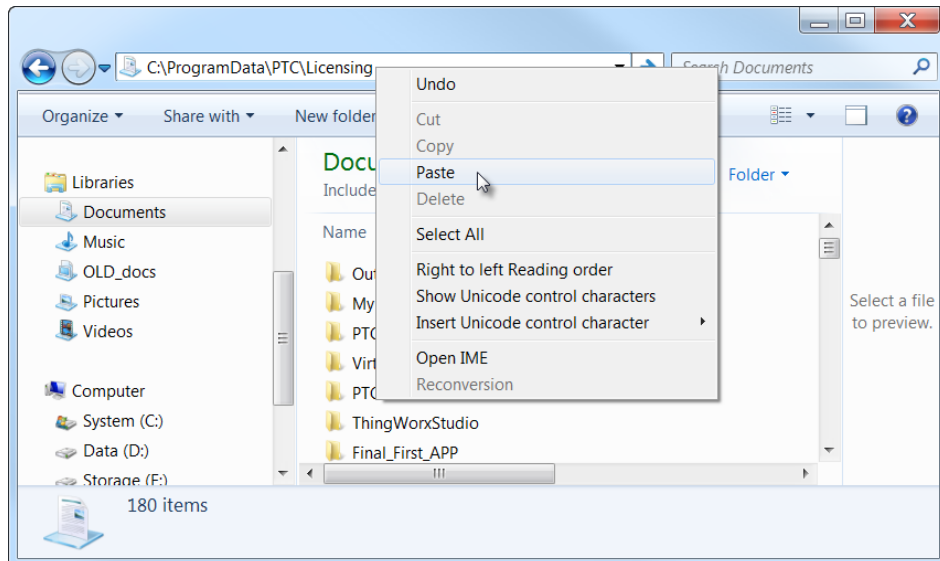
C:\ProgramData\PTC\Licensing

Search Documents

Organize ▾ Share with ▾ New folder

Libraries
Documents
Music
OLD_docs
Pictures
Videos

Computer
System (C:)
Data (D:)
Storage (F:)

Docu
Include

Folder ▾

Name

Out
My
PTC
Virt
PTC
ThingWorxStudio
Final_First_APP

Undo
Cut
Copy
Paste
Delete
Select All
Right to left Reading order
Show Unicode control characters
Insert Unicode control character
Open IME
Reconversion

Select a file to preview.

180 items